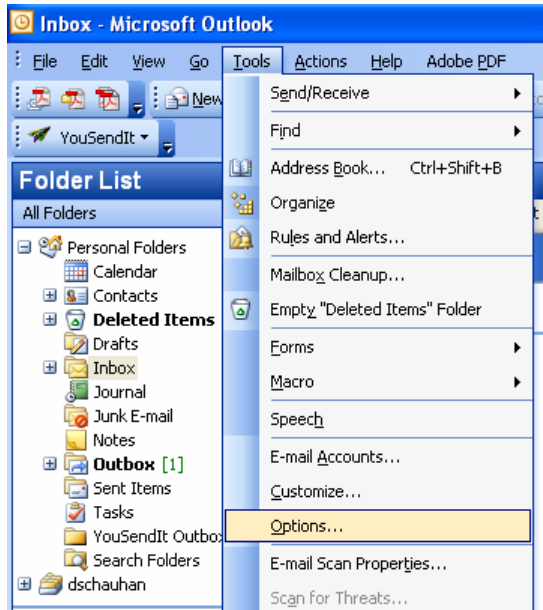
Inbox - Microsoft Outlook

File Edit View Go Tools Actions Help Adobe PDF

New

YouSendIt

Folder List

All Folders

Personal Folders
Calendar
Contacts
Deleted Items
Drafts
Inbox
Journal
Junk E-mail
Notes
Outbox [1]
Sent Items
Tasks
YouSendIt Outbox
Search Folders
dschauhan

Send/Receive
Find
Address Book... Ctrl+Shift+B
Organize
Rules and Alerts...
Mailbox Cleanup...
Empty "Deleted Items" Folder
Forms
Macro
Speech
E-mail Accounts...
Customize...
Options...
E-mail Scan Properties...
Scan for Threats...